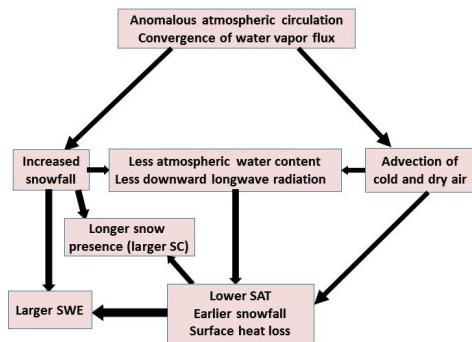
Anomalous atmospheric circulation
Convergence of water vapor flux

Increased snowfall

Less atmospheric water content
Less downward longwave radiation

Advection of cold and dry air

Longer snow presence (larger SC)

Larger SWE

Lower SAT
Earlier snowfall
Surface heat loss